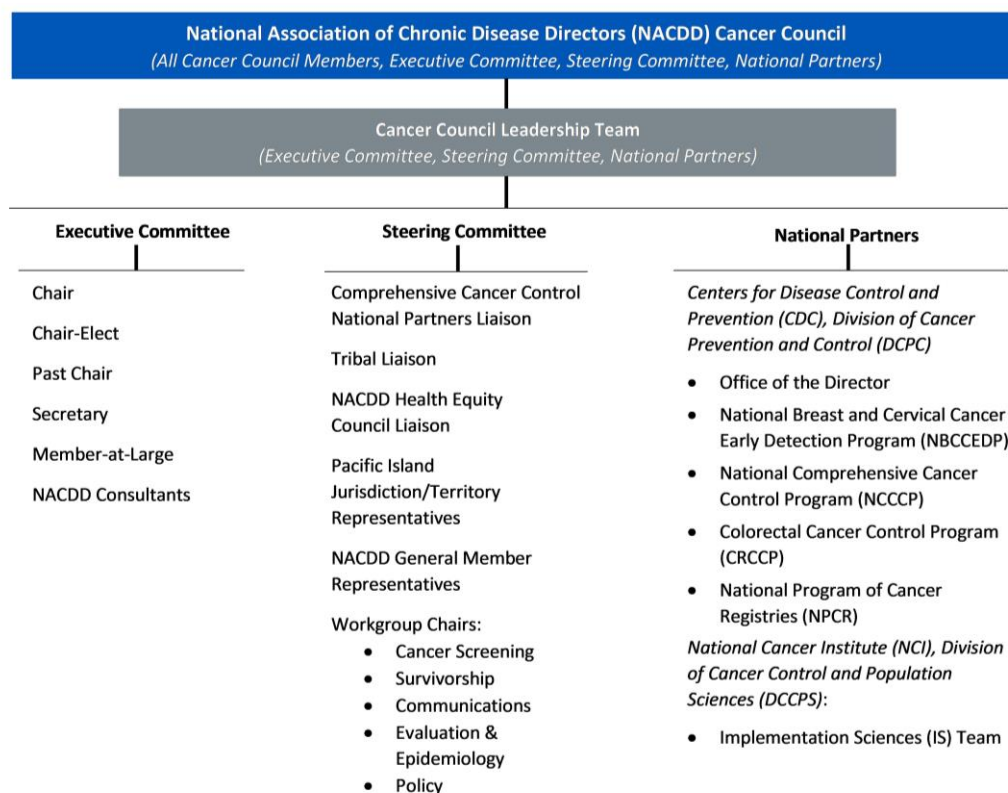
National Association of Chronic Disease Directors (NACDD) Cancer Council
(All Cancer Council Members, Executive Committee, Steering Committee, National Partners)

Cancer Council Leadership Team
(Executive Committee, Steering Committee, National Partners)

Executive Committee

Chair

Chair-Elect

Past Chair

Secretary

Member-at-Large

NACDD Consultants

Steering Committee

Comprehensive Cancer Control National Partners Liaison

Tribal Liaison

NACDD Health Equity Council Liaison

Pacific Island Jurisdiction/Territory Representatives

NACDD General Member Representatives

Workgroup Chairs:
- Cancer Screening
- Survivorship
- Communications
- Evaluation & Epidemiology
- Policy

National Partners

Centers for Disease Control and Prevention (CDC), Division of Cancer Prevention and Control (DCPC)

- Office of the Director
- National Breast and Cervical Cancer Early Detection Program (NBCCEDP)
- National Comprehensive Cancer Control Program (NCCCP)
- Colorectal Cancer Control Program (CRCCP)
- National Program of Cancer Registries (NPCR)

National Cancer Institute (NCI), Division of Cancer Control and Population Sciences (DCCPS):

- Implementation Sciences (IS) Team